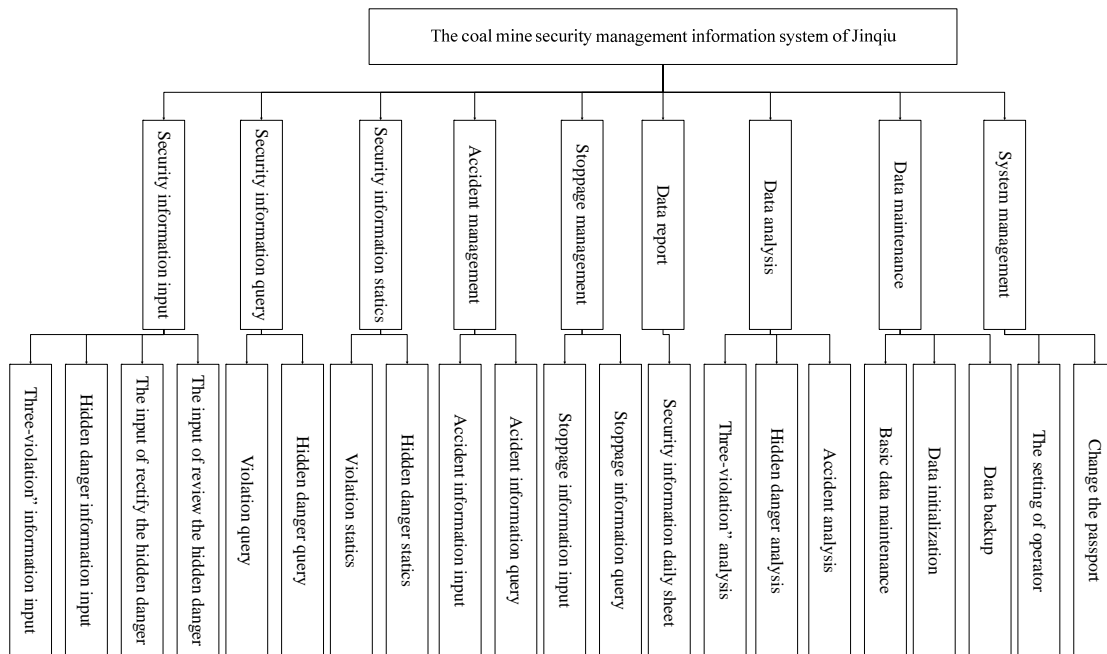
The coal mine security management information system of Jinqiu

Security information input
Three-violation" information input
Hidden danger information input
The input of rectify the hidden danger
The input of review the hidden danger

Security information query
Violation query
Hidden danger query

Security information statics
Violation statics
Hidden danger statics

Accident management
Accident information input
Acident information query

Stoppage management
Stoppage information input
Stoppage information query

Data report
Security information daily sheet

Data analysis
Three-violation" analysis
Hidden danger analysis
Accident analysis

Data maintenance
Basic data maintenance
Data initialization
Data backup

System management
The setting of operator
Change the passport